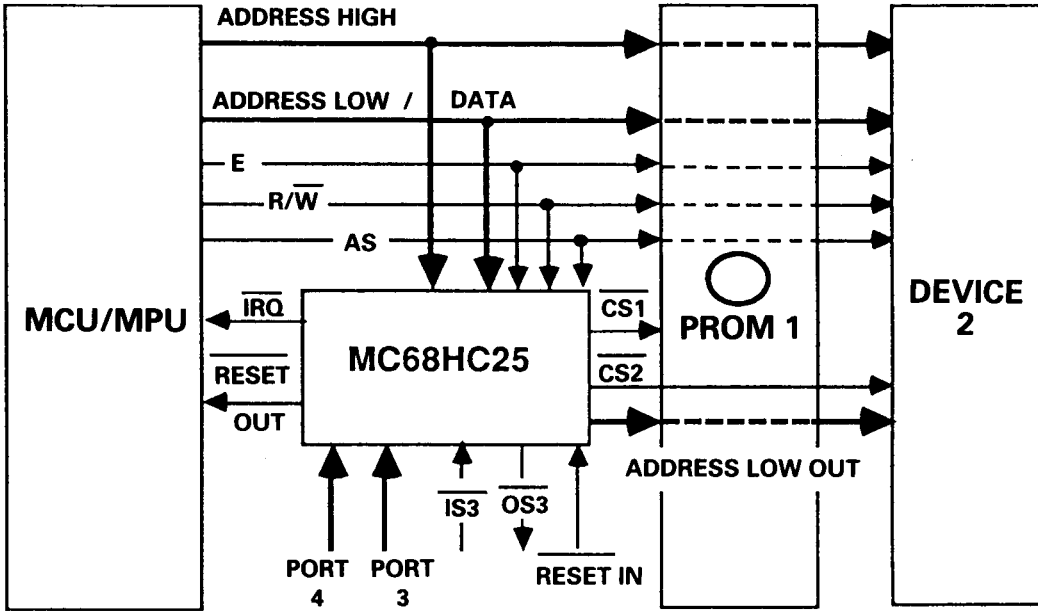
ADDRESS HIGH

ADDRESS LOW / DATA

E

$R/\overline{W}$

AS

MCU/MPU

$\overline{IRQ}$

$\overline{RESET}$ OUT

MC68HC25

$\overline{CS1}$

$\overline{CS2}$

PROM 1

DEVICE 2

ADDRESS LOW OUT

$\overline{IS3}$

$\overline{OS3}$

$\overline{RESET}$ IN

PORT 4

PORT 3